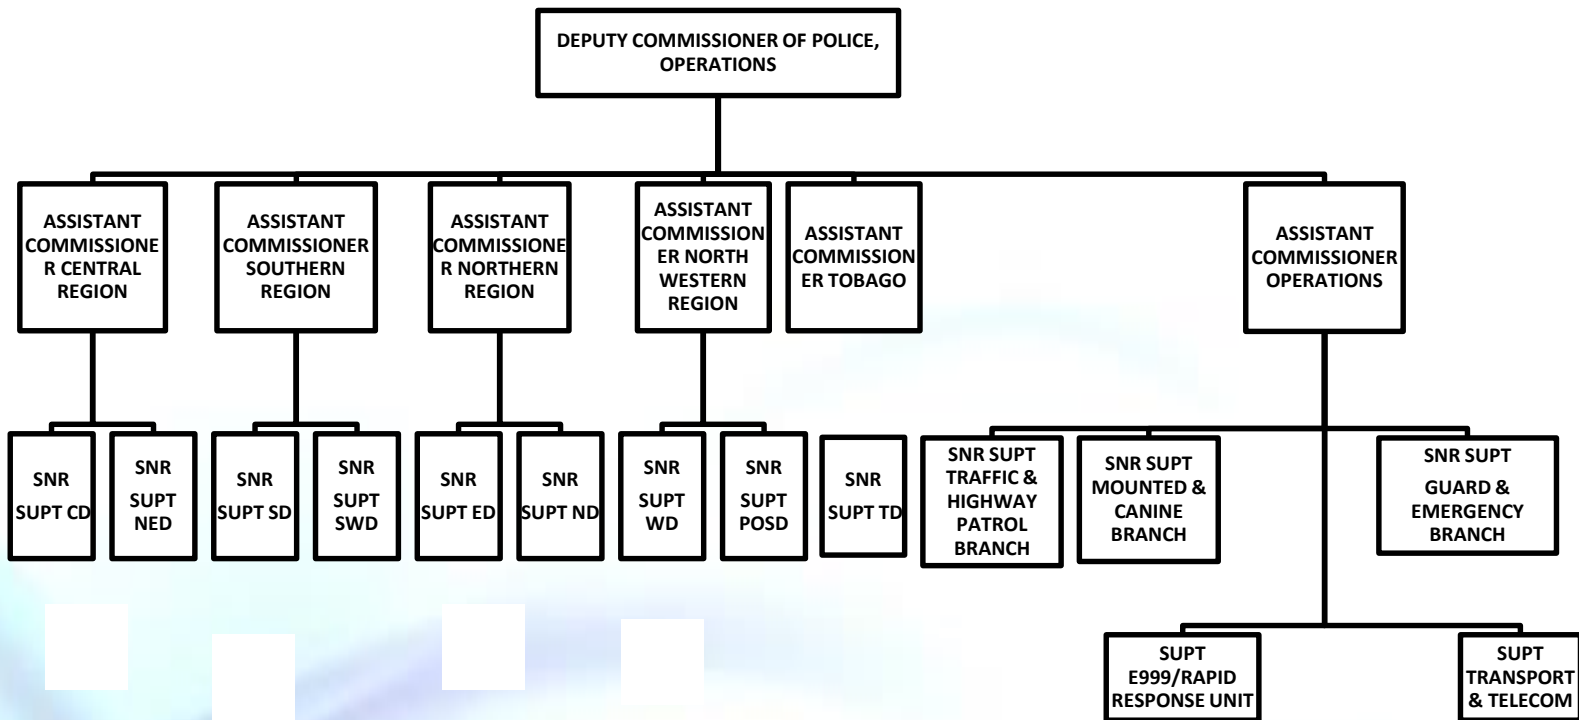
DEPUTY COMMISSIONER OF POLICE, OPERATIONS

ASSISTANT COMMISSIONER CENTRAL REGION

ASSISTANT COMMISSIONER SOUTHERN REGION

ASSISTANT COMMISSIONER NORTHERN REGION

ASSISTANT COMMISSIONER NORTH WESTERN REGION

ASSISTANT COMMISSIONER TOBAGO

ASSISTANT COMMISSIONER OPERATIONS

SNR SUPT CD

SNR SUPT NED

SNR SUPT SD

SNR SUPT SWD

SNR SUPT ED

SNR SUPT ND

SNR SUPT WD

SNR SUPT POSD

SNR SUPT TD

SNR SUPT TRAFFIC & HIGHWAY PATROL BRANCH

SNR SUPT MOUNTED & CANINE BRANCH

SNR SUPT GUARD & EMERGENCY BRANCH

SUPT E999/RAPID RESPONSE UNIT

SUPT TRANSPORT & TELECOM